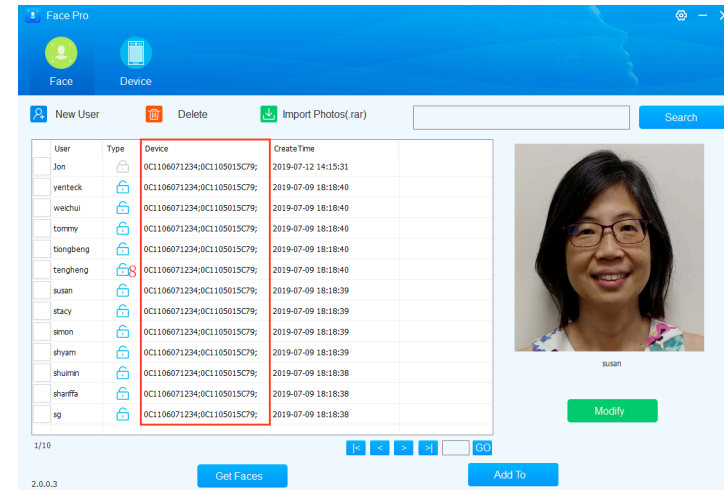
Face Pro

Face

Device

New User

Delete

Import Photos(.rar)

Search

| User | Type | Device | CreateTime |
|---|---|---|---|
| Jon | | 0C1106071234;0C1105015C79; | 2019-07-12 14:15:31 |
| yenteck | | 0C1106071234;0C1105015C79; | 2019-07-09 18:18:40 |
| weichui | | 0C1106071234;0C1105015C79; | 2019-07-09 18:18:40 |
| tommy | | 0C1106071234;0C1105015C79; | 2019-07-09 18:18:40 |
| tiongbeng | | 0C1106071234;0C1105015C79; | 2019-07-09 18:18:40 |
| tengheng | 8 | 0C1106071234;0C1105015C79; | 2019-07-09 18:18:40 |
| susan | | 0C1106071234;0C1105015C79; | 2019-07-09 18:18:39 |
| stacy | | 0C1106071234;0C1105015C79; | 2019-07-09 18:18:39 |
| simon | | 0C1106071234;0C1105015C79; | 2019-07-09 18:18:39 |
| shyam | | 0C1106071234;0C1105015C79; | 2019-07-09 18:18:39 |
| shuimin | | 0C1106071234;0C1105015C79; | 2019-07-09 18:18:38 |
| shariffa | | 0C1106071234;0C1105015C79; | 2019-07-09 18:18:38 |
| sg | | 0C1106071234;0C1105015C79; | 2019-07-09 18:18:38 |

susan

Modify

1/10

|< < > >| GO

2.0.0.3

Get Faces

Add To